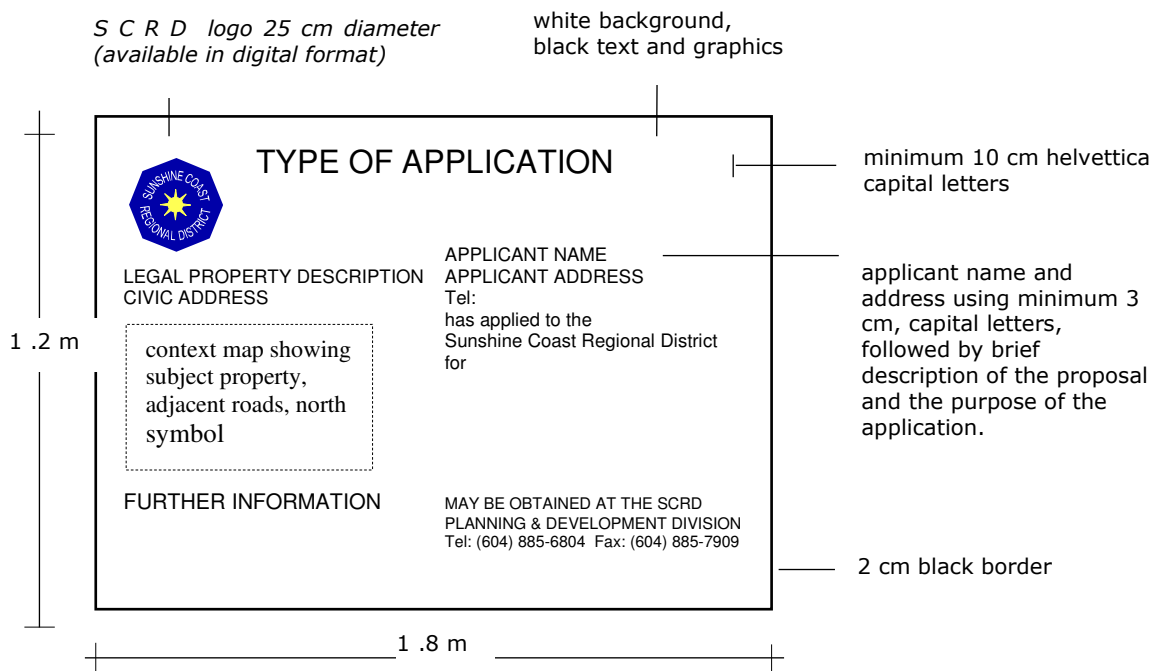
S C R D logo 25 cm diameter (available in digital format)

white background, black text and graphics

TYPE OF APPLICATION

minimum 10 cm helvettica capital letters

SUNSHINE COAST REGIONAL DISTRICT

APPLICANT NAME
APPLICANT ADDRESS
Tel:
has applied to the
Sunshine Coast Regional District
for

LEGAL PROPERTY DESCRIPTION
CIVIC ADDRESS

applicant name and address using minimum 3 cm, capital letters, followed by brief description of the proposal and the purpose of the application.

1 .2 m

context map showing subject property, adjacent roads, north symbol

FURTHER INFORMATION

MAY BE OBTAINED AT THE SCRD
PLANNING & DEVELOPMENT DIVISION
Tel: (604) 885-6804 Fax: (604) 885-7909

2 cm black border

1 .8 m